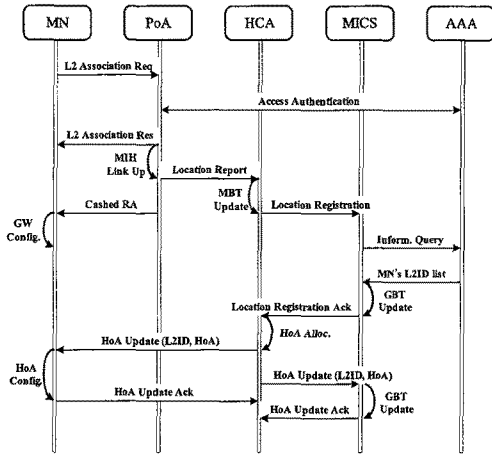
MN
PoA
HCA
MICS
AAA

L2 Association Req
Access Authentication
L2 Association Res
MIH Link Up
Location Report
MBT Update
Cashed RA
Location Registration
GW Config.
Inform. Query
MN's L2ID list
GBT Update
Location Registration Ack
HoA Alloc.
HoA Update (L2ID, HoA)
HoA Config.
HoA Update (L2ID, HoA)
HoA Update Ack
HoA Update Ack
GBT Update